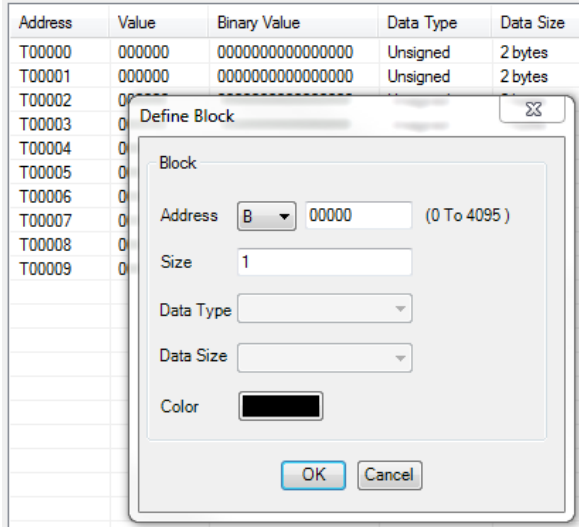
| Address | Value | Binary Value | Data Type | Data Size |
|---|---|---|---|---|
| T00000 | 000000 | 0000000000000000 | Unsigned | 2 bytes |
| T00001 | 000000 | 0000000000000000 | Unsigned | 2 bytes |
| T00002 | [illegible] | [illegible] | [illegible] | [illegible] |
| T00003 | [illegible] | | | |
| T00004 | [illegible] | | | |
| T00005 | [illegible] | | | |
| T00006 | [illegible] | | | |
| T00007 | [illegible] | | | |
| T00008 | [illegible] | | | |
| T00009 | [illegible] | | | |

Define Block

Block

Address B 00000 (0 To 4095 )

Size 1

Data Type

Data Size

Color

OK Cancel